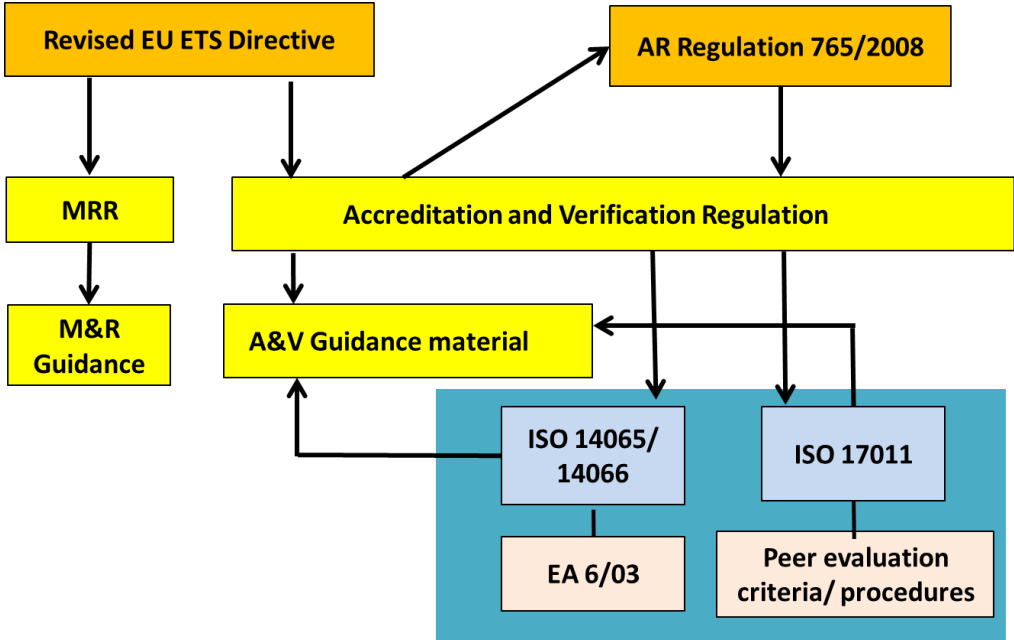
Revised EU ETS Directive

AR Regulation 765/2008

MRR

Accreditation and Verification Regulation

M&R Guidance

A&V Guidance material

ISO 14065/ 14066

ISO 17011

EA 6/03

Peer evaluation criteria/ procedures